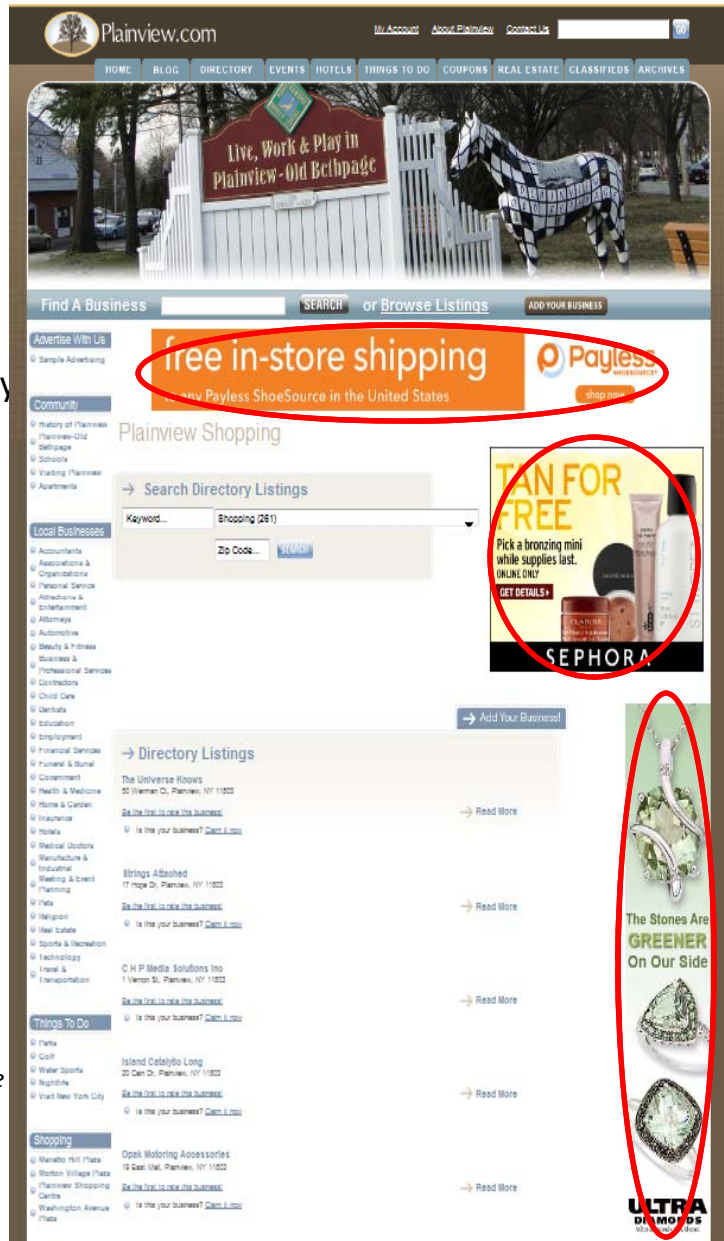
Plainview.com

My Account About Plainview Contact Us GO

HOME BLOG DIRECTORY EVENTS HOTELS THINGS TO DO COUPONS REAL ESTATE CLASSIFIEDS ARCHIVES

Live, Work & Play in Plainview-Old Bethpage

Find A Business SEARCH or Browse Listings ADD YOUR BUSINESS

Advertise With Us
Sample Advertising

Community
History of Plainview
Plainview-Old Bethpage
Schools
Visiting Plainview
Apartments

Local Businesses
Accountants
Associations & Organizations
Personal Service
Attractions & Entertainment
Attorneys
Automotive
Beauty & Fitness
Business & Professional Services
Contractors
Child Care
Dentists
Education
Employment
Financial Services
Funeral & Burial
Government
Health & Medicine
Home & Garden
Insurance
Hotels
Medical Doctors
Manufacture & Industrial
Meeting & Event Planning
Pets
Religion
Real Estate
Sports & Recreation
Technology
Travel & Transportation

Things To Do
Parks
Golf
Water Sports
Nightlife
Visit New York City

Shopping
Manetto Hill Plaza
Morton Village Plaza
Plainview Shopping Centre
Washington Avenue Plaza

free in-store shipping
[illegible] any Payless ShoeSource in the United States
Payless SHOESOURCE
shop now

Plainview Shopping

Search Directory Listings
Keyword... Shopping (261)
Zip Code... SEARCH

TAN FOR FREE
Pick a bronzing mini while supplies last.
ONLINE ONLY
GET DETAILS
SEPHORA

Add Your Business!

Directory Listings

The Universe Knows
50 Warman Ct, Plainview, NY 11803
Be the first to rate this business!
Is this your business? Claim it now
Read More

Strings Attached
17 Hope Dr, Plainview, NY 11803
Be the first to rate this business!
Is this your business? Claim it now
Read More

C H P Media Solutions Inc
1 Vernon St, Plainview, NY 11803
Be the first to rate this business!
Is this your business? Claim it now
Read More

Island Catalytic Long
20 Carl Dr, Plainview, NY 11803
Be the first to rate this business!
Is this your business? Claim it now
Read More

Opak Motoring Accessories
15 East Mall, Plainview, NY 11803
Be the first to rate this business!
Is this your business? Claim it now
Read More

The Stones Are GREENER On Our Side
ULTRA DIAMONDS